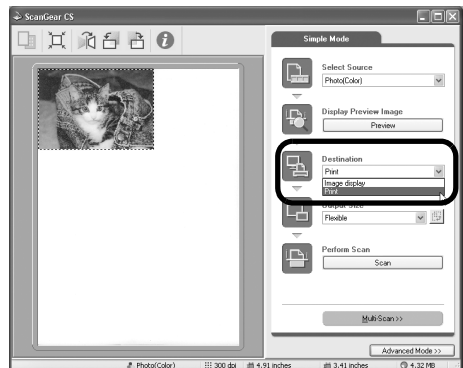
ScanGear CS

Simple Mode

Select Source
Photo(Color)

Display Preview Image
Preview

Destination
Print
Image display
Print

Output Size
Flexible

Perform Scan
Scan

Multi-Scan >>

Advanced Mode >>

Photo(Color) 300 dpi 4.91 inches 3.41 inches 4.32 MB